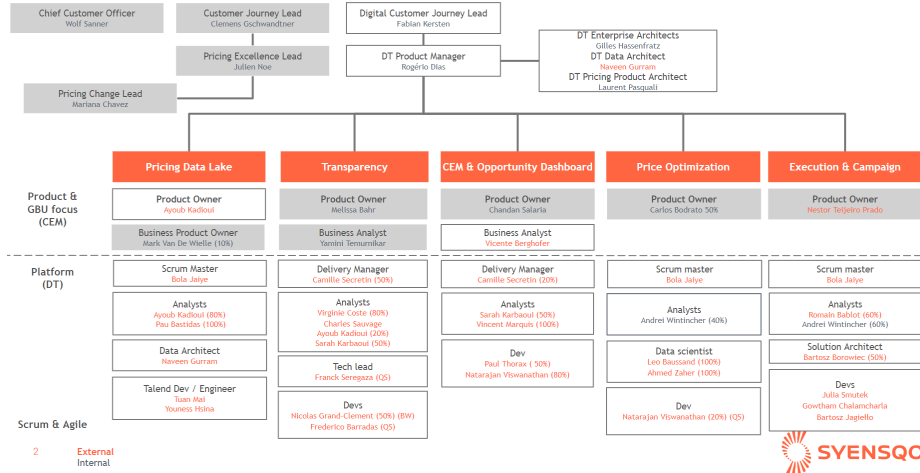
Chief Customer Officer
Wolf Sanner

Customer Journey Lead
Clemens Gschwandtner

Pricing Excellence Lead
Julien Noe

Pricing Change Lead
Mariana Chavez

Digital Customer Journey Lead
Fabian Kersten

DT Product Manager
Rogério Dias

DT Enterprise Architects
Gilles Hassenfratz
DT Data Architect
Naveen Gurram
DT Pricing Product Architect
Laurent Pasquali

Pricing Data Lake

Transparency

CEM & Opportunity Dashboard

Price Optimization

Execution & Campaign

Product & GBU focus (CEM)

Product Owner
Ayoub Kadioui

Business Product Owner
Mark Van De Wielle (10%)

Product Owner
Melissa Bahr

Business Analyst
Yamini Temurnikar

Product Owner
Chandan Salaria

Business Analyst
Vicente Berghofer

Product Owner
Carlos Bodrato 50%

Product Owner
Nestor Teijeiro Prado

Platform (DT)

Scrum Master
Bola Jaiye

Analysts
Ayoub Kadioui (80%)
Pau Bastidas (100%)

Data Architect
Naveen Gurram

Talend Dev / Engineer
Tuan Mai
Youness Hsina

Delivery Manager
Camille Secretin (50%)

Analysts
Virginie Coste (80%)
Charles Sauvage
Ayoub Kadioui (20%)
Sarah Karbaoui (50%)

Tech lead
Franck Seregaza (QS)

Devs
Nicolas Grand-Clement (50%) (BW)
Frederico Barradas (QS)

Delivery Manager
Camille Secretin (20%)

Analysts
Sarah Karbaoui (50%)
Vincent Marquis (100%)

Dev
Paul Thorax ( 50%)
Natarajan Viswanathan (80%)

Scrum master
Bola Jaiye

Analysts
Andrei Wintincher (40%)

Data scientist
Leo Baussand (100%)
Ahmed Zaher (100%)

Dev
Natarajan Viswanathan (20%) (QS)

Scrum master
Bola Jaiye

Analysts
Romain Bablot (40%)
Andrei Wintincher (60%)

Solution Architect
Bartosz Borowiec (50%)

Devs
Julia Smutek
Gowtham Chalamcharla
Bartosz Jagiello

Scrum & Agile

2

External
Internal

SVENSQ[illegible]